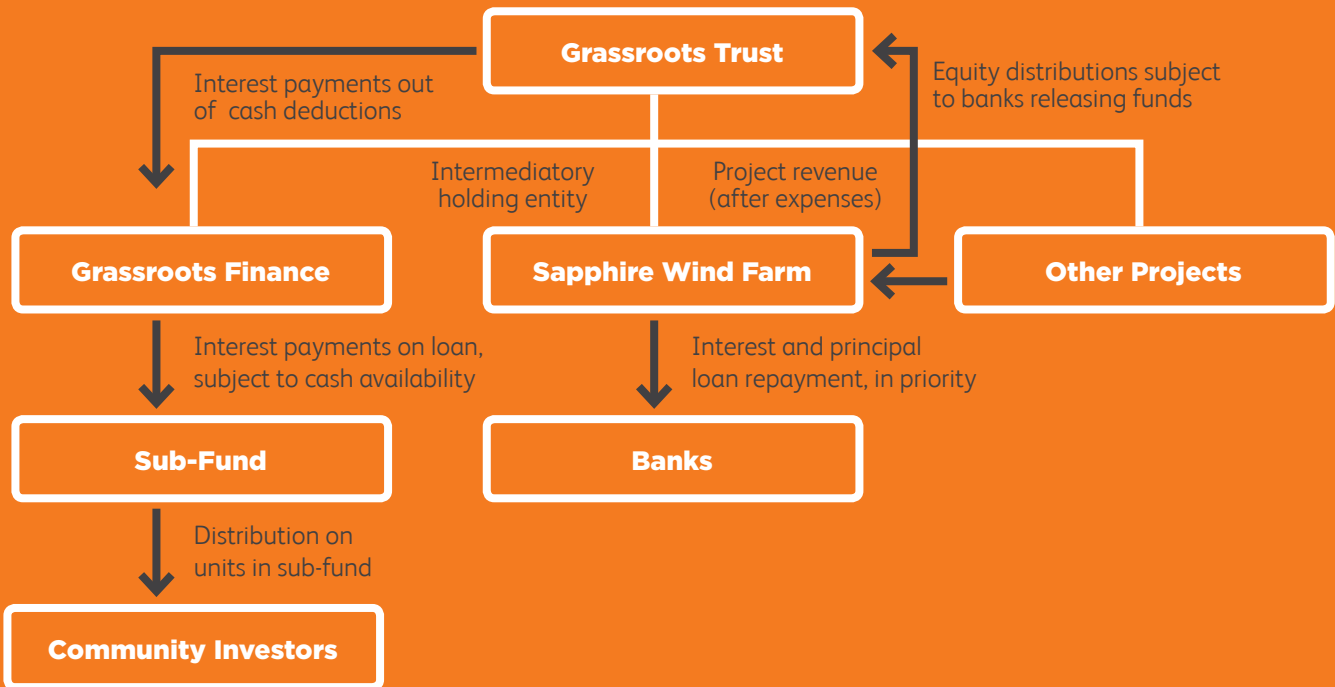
Grassroots Trust

Interest payments out of cash deductions

Equity distributions subject to banks releasing funds

Intermediatory holding entity

Project revenue (after expenses)

Grassroots Finance

Sapphire Wind Farm

Other Projects

Interest payments on loan, subject to cash availability

Interest and principal loan repayment, in priority

Sub-Fund

Banks

Distribution on units in sub-fund

Community Investors